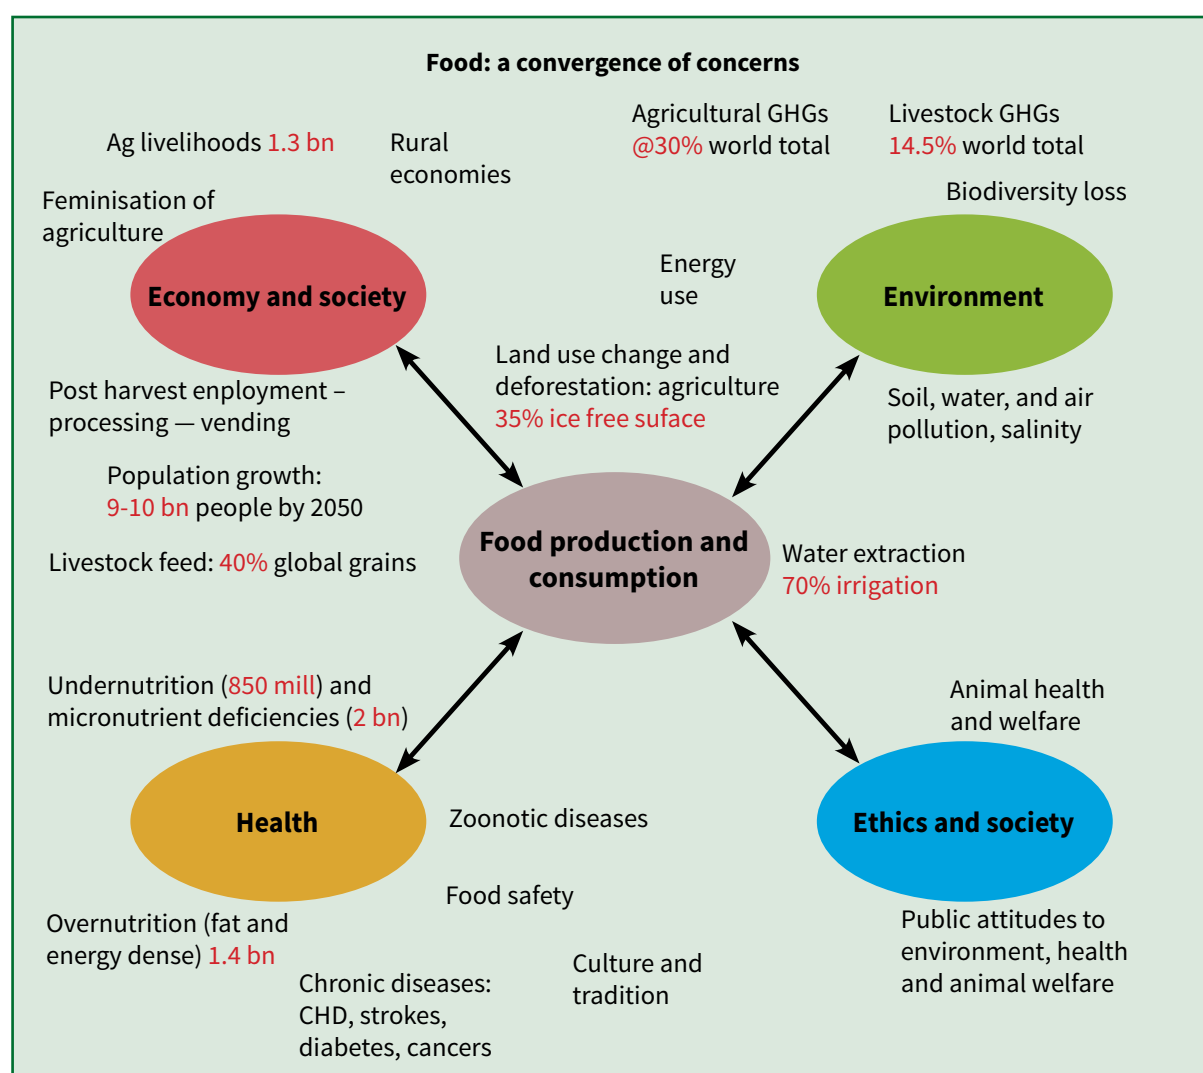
Food: a convergence of concerns

Ag livelihoods 1.3 bn

Rural economies

Agricultural GHGs @30% world total

Livestock GHGs 14.5% world total

Feminisation of agriculture

Biodiversity loss

Economy and society

Energy use

Environment

Land use change and deforestation: agriculture 35% ice free suface

Post harvest employment – processing — vending

Soil, water, and air pollution, salinity

Population growth: 9-10 bn people by 2050

Food production and consumption

Water extraction 70% irrigation

Livestock feed: 40% global grains

Undernutrition (850 mill) and micronutrient deficiencies (2 bn)

Animal health and welfare

Health

Zoonotic diseases

Ethics and society

Food safety

Overnutrition (fat and energy dense) 1.4 bn

Public attitudes to environment, health and animal welfare

Chronic diseases: CHD, strokes, diabetes, cancers

Culture and tradition